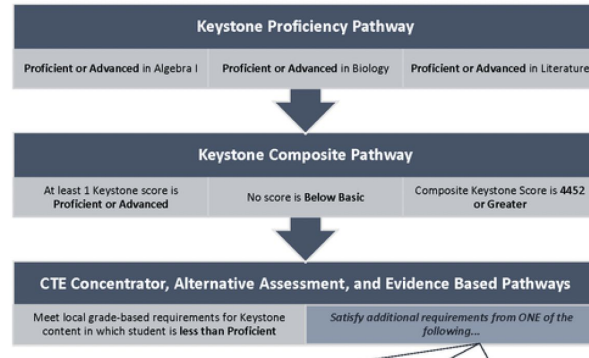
Keystone Proficiency Pathway

Proficient or Advanced in Algebra I

Proficient or Advanced in Biology

Proficient or Advanced in Literature

Keystone Composite Pathway

At least 1 Keystone score is Proficient or Advanced

No score is Below Basic

Composite Keystone Score is 4452 or Greater

CTE Concentrator, Alternative Assessment, and Evidence Based Pathways

Meet local grade-based requirements for Keystone content in which student is less than Proficient

Satisfy additional requirements from ONE of the following...